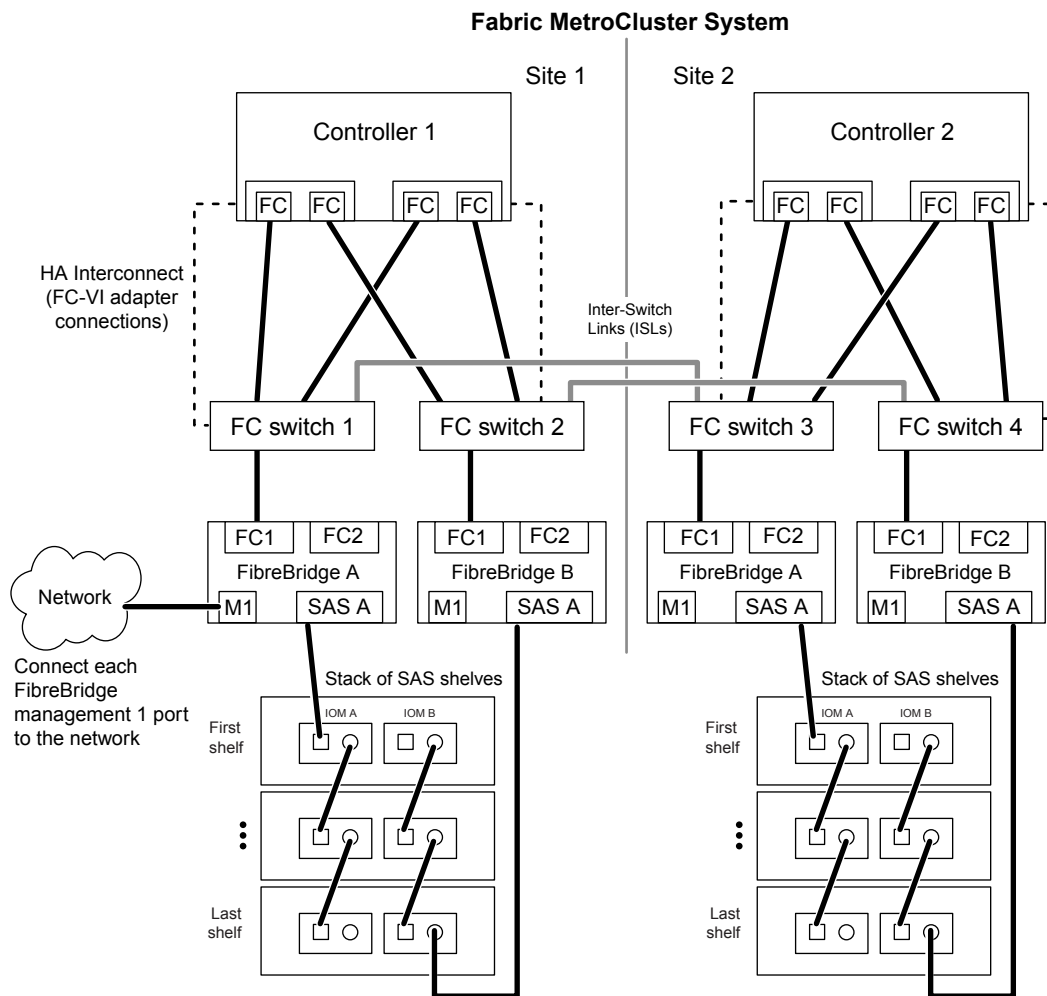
Fabric MetroCluster System

Site 1

Site 2

Controller 1

FC FC FC FC

Controller 2

FC FC FC FC

HA Interconnect (FC-VI adapter connections)

Inter-Switch Links (ISLs)

FC switch 1

FC switch 2

FC switch 3

FC switch 4

FC1 FC2
FibreBridge A
M1 SAS A

FC1 FC2
FibreBridge B
M1 SAS A

FC1 FC2
FibreBridge A
M1 SAS A

FC1 FC2
FibreBridge B
M1 SAS A

Network

Connect each FibreBridge management 1 port to the network

Stack of SAS shelves

IOM A IOM B

First shelf

Last shelf

Stack of SAS shelves

IOM A IOM B

First shelf

Last shelf